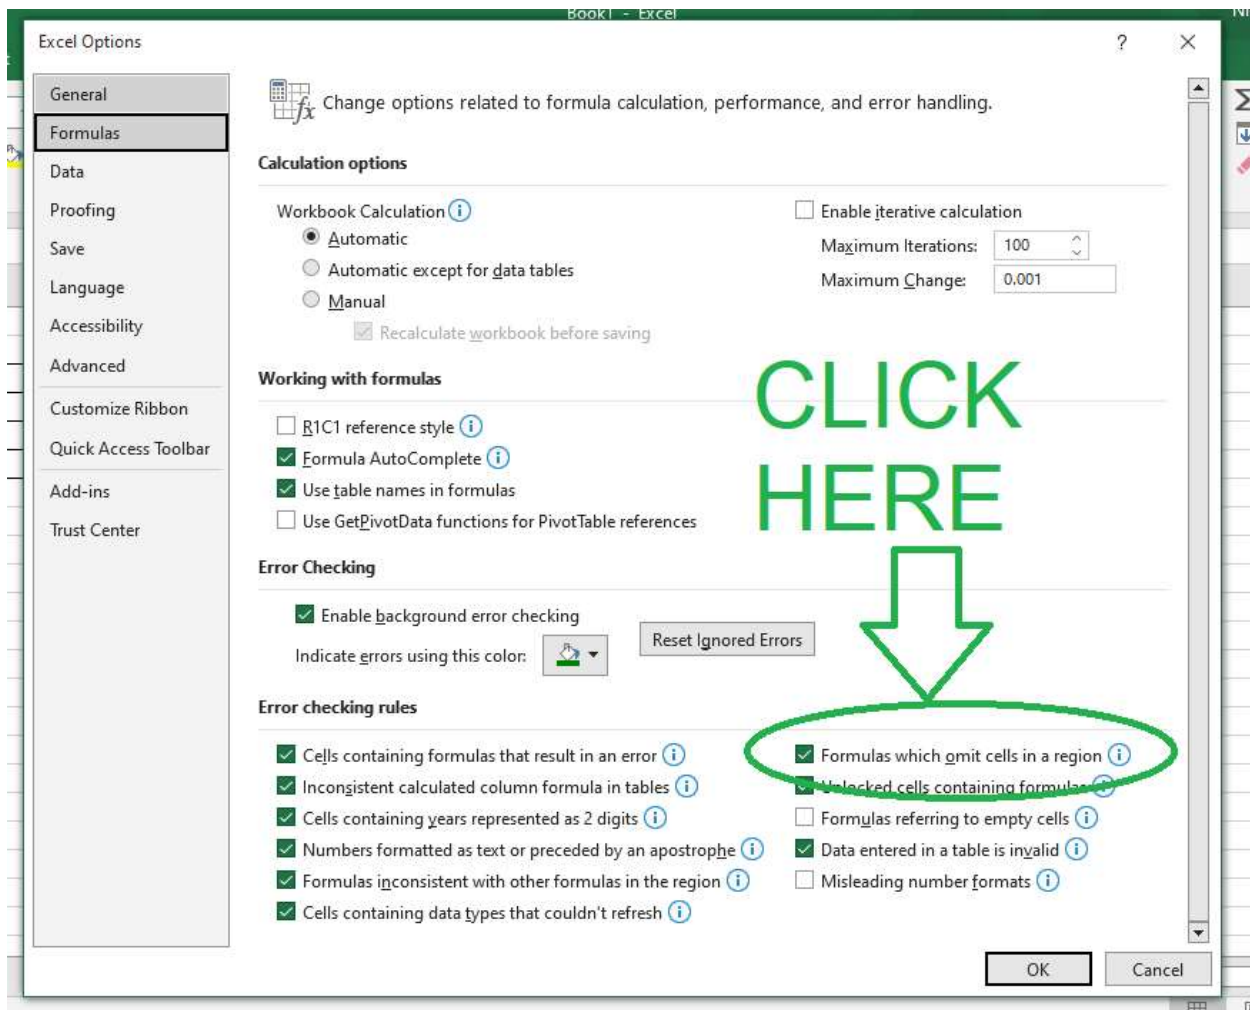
Book1 - Excel

Excel Options

?

General
Formulas
Data
Proofing
Save
Language
Accessibility
Advanced
Customize Ribbon
Quick Access Toolbar
Add-ins
Trust Center

Change options related to formula calculation, performance, and error handling.

Calculation options

Workbook Calculation
Automatic
Automatic except for data tables
Manual
Recalculate workbook before saving

Enable iterative calculation
Maximum Iterations: 100
Maximum Change: 0.001

Working with formulas

R1C1 reference style
Formula AutoComplete
Use table names in formulas
Use GetPivotData functions for PivotTable references

CLICK HERE

Error Checking

Enable background error checking
Indicate errors using this color:
Reset Ignored Errors

Error checking rules

Cells containing formulas that result in an error
Inconsistent calculated column formula in tables
Cells containing years represented as 2 digits
Numbers formatted as text or preceded by an apostrophe
Formulas inconsistent with other formulas in the region
Cells containing data types that couldn't refresh

Formulas which omit cells in a region
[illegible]locked cells containing formula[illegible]
Formulas referring to empty cells
Data entered in a table is invalid
Misleading number formats

OK
Cancel